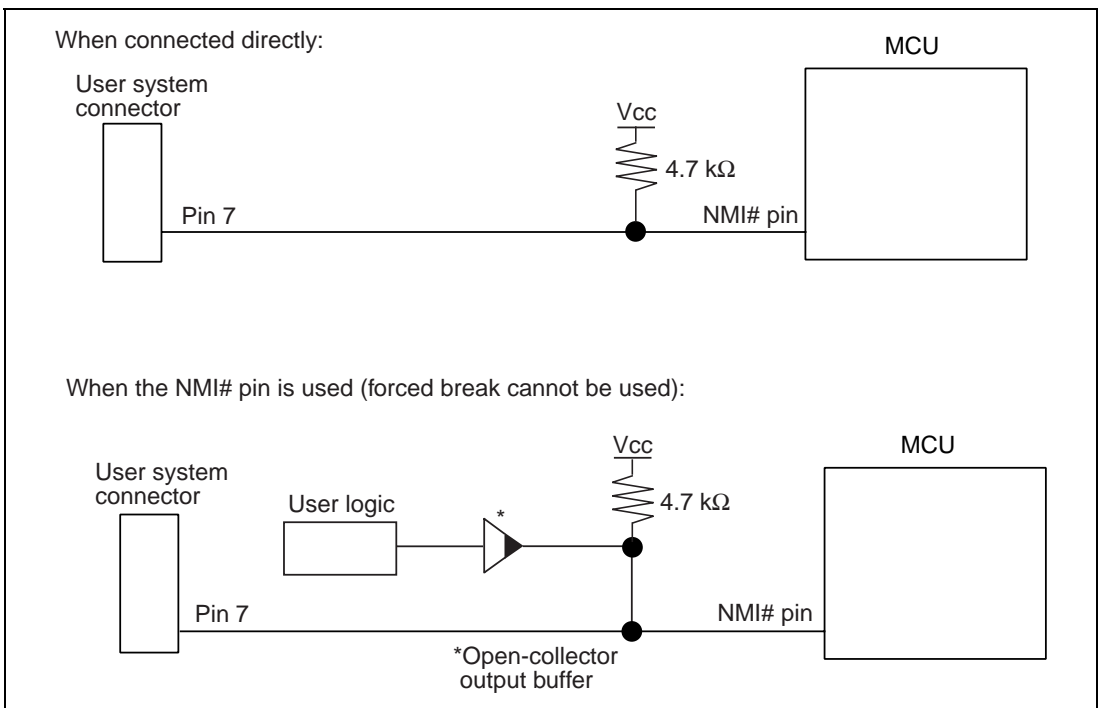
When connected directly:

MCU

User system connector

Vcc

4.7 kΩ

Pin 7

NMI# pin

When the NMI# pin is used (forced break cannot be used):

Vcc

MCU

User system connector

User logic

*

4.7 kΩ

Pin 7

NMI# pin

*Open-collector output buffer